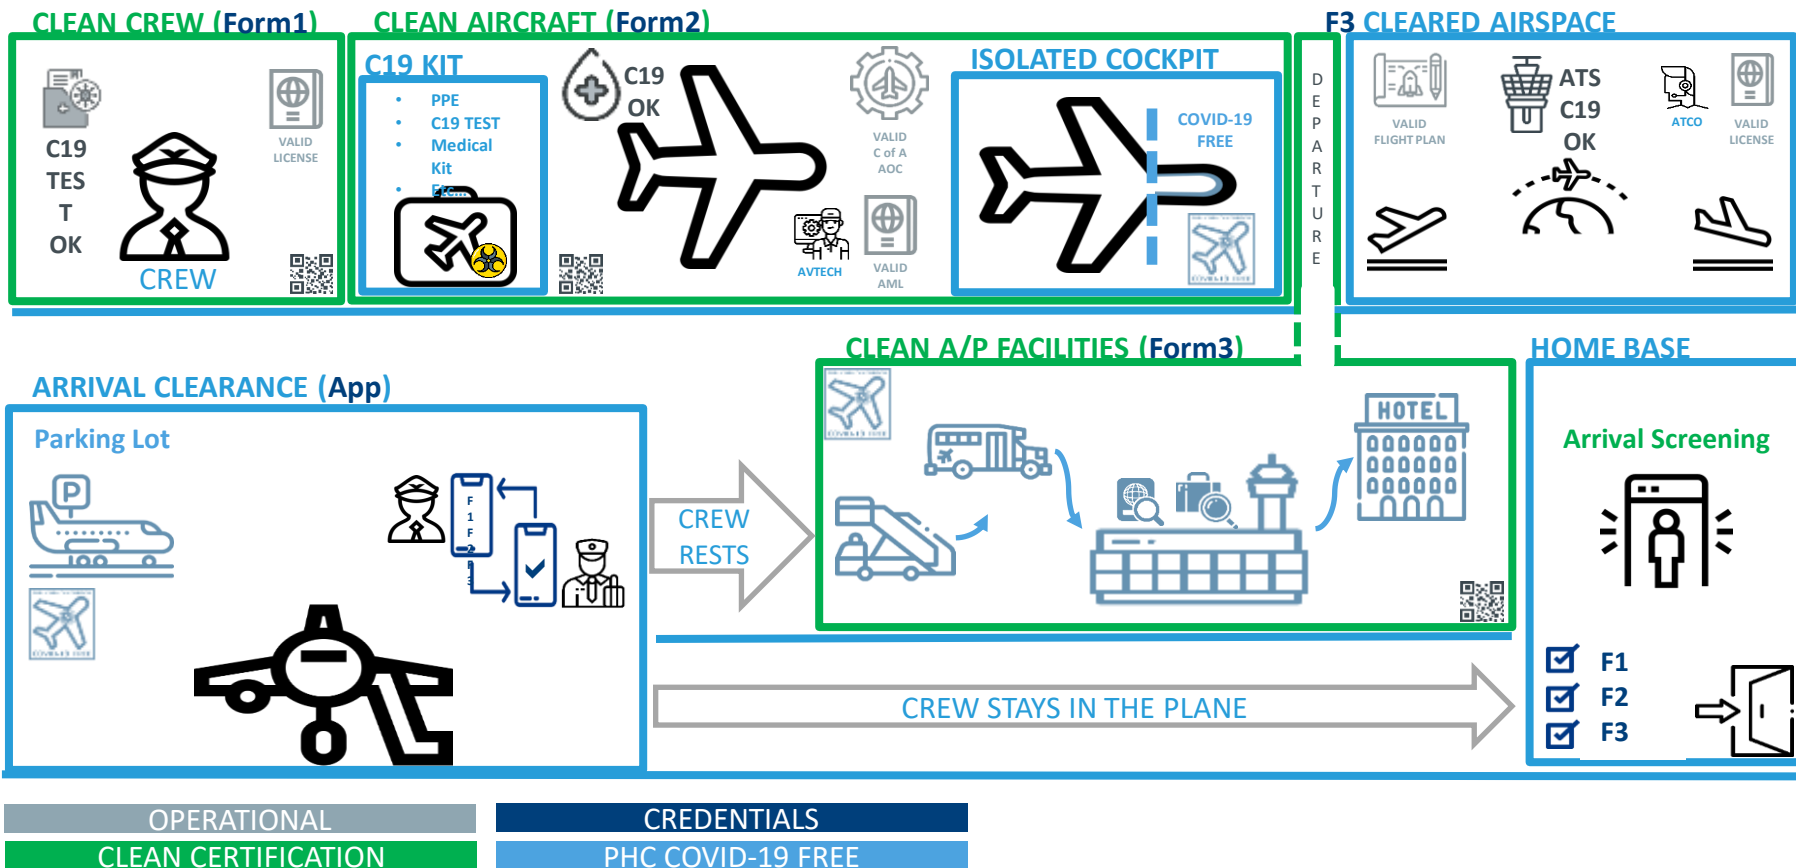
CLEAN CREW (Form1)

C19
TES
T
OK

VALID LICENSE

CREW

CLEAN AIRCRAFT (Form2)

C19 KIT

- PPE
- C19 TEST
- Medical Kit
- Etc...

C19
OK

VALID C of A AOC

AVTECH

VALID AML

ISOLATED COCKPIT

COVID-19 FREE

D
E
P
A
R
T
U
R
E

F3 CLEARED AIRSPACE

VALID FLIGHT PLAN

ATS
C19
OK

ATCO

VALID LICENSE

ARRIVAL CLEARANCE (App)

Parking Lot

F
1
F
2
F
3

CREW RESTS

CLEAN A/P FACILITIES (Form3)

HOTEL

HOME BASE

Arrival Screening

F1
F2
F3

CREW STAYS IN THE PLANE

OPERATIONAL

CLEAN CERTIFICATION

CREDENTIALS

PHC COVID-19 FREE